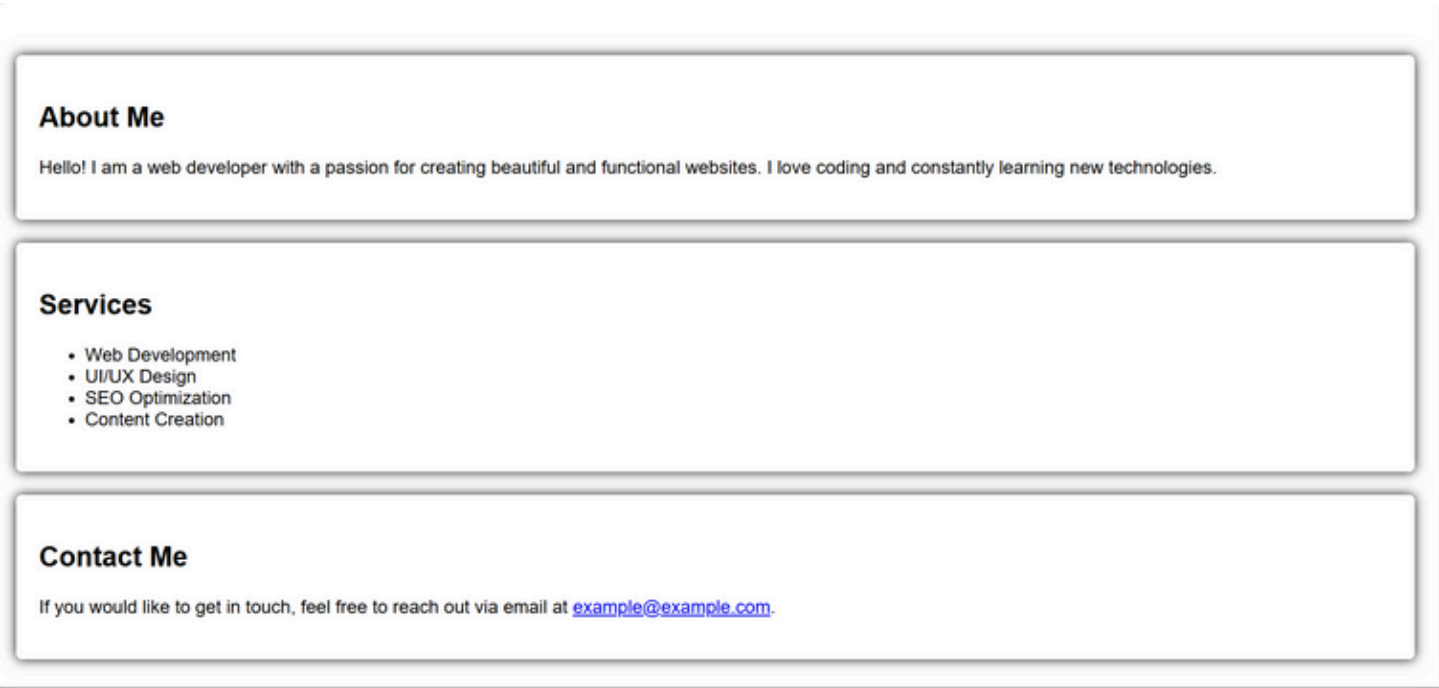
About Me

Hello! I am a web developer with a passion for creating beautiful and functional websites. I love coding and constantly learning new technologies.

Services

- Web Development
- UI/UX Design
- SEO Optimization
- Content Creation

Contact Me

If you would like to get in touch, feel free to reach out via email at example@example.com.